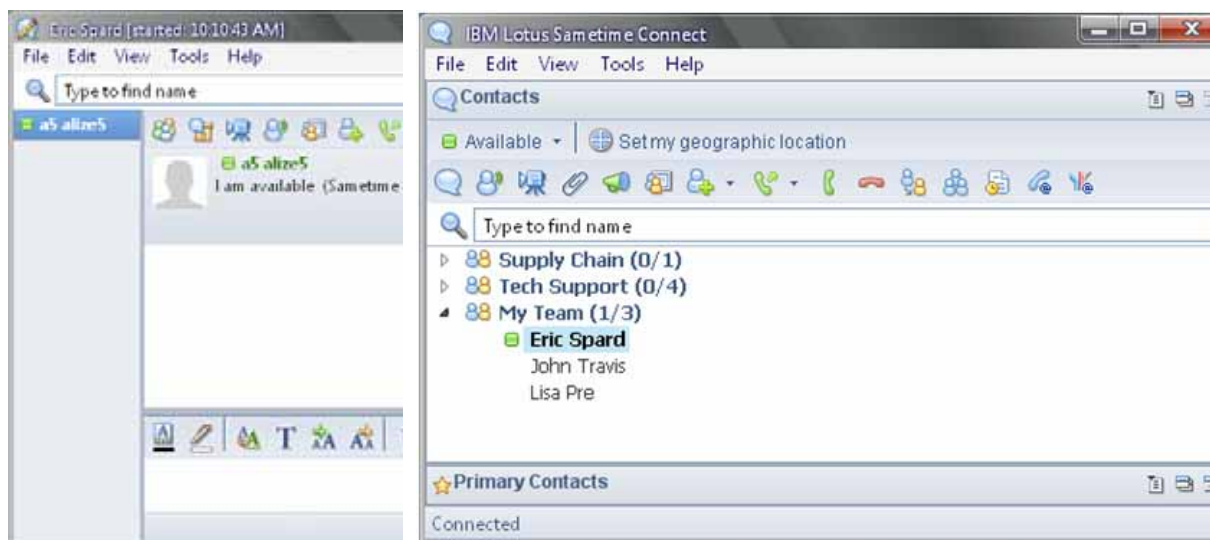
Eric Spard [started: 10:10:43 AM]
File Edit View Tools Help
Type to find name
a5 alize5
a5 alize5
I am available (Sametime

IBM Lotus Sametime Connect
File Edit View Tools Help
Contacts
Available
Set my geographic location
Type to find name
Supply Chain (0/1)
Tech Support (0/4)
My Team (1/3)
Eric Spard
John Travis
Lisa Pre
Primary Contacts
Connected